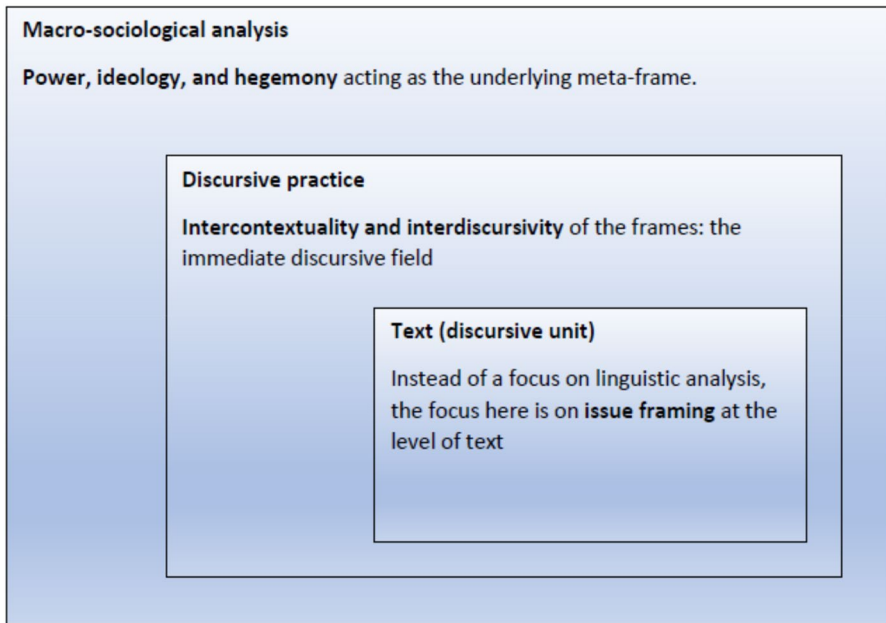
Macro-sociological analysis

Power, ideology, and hegemony acting as the underlying meta-frame.

Discursive practice

Intercontextuality and interdiscursivity of the frames: the immediate discursive field

Text (discursive unit)

Instead of a focus on linguistic analysis, the focus here is on issue framing at the level of text